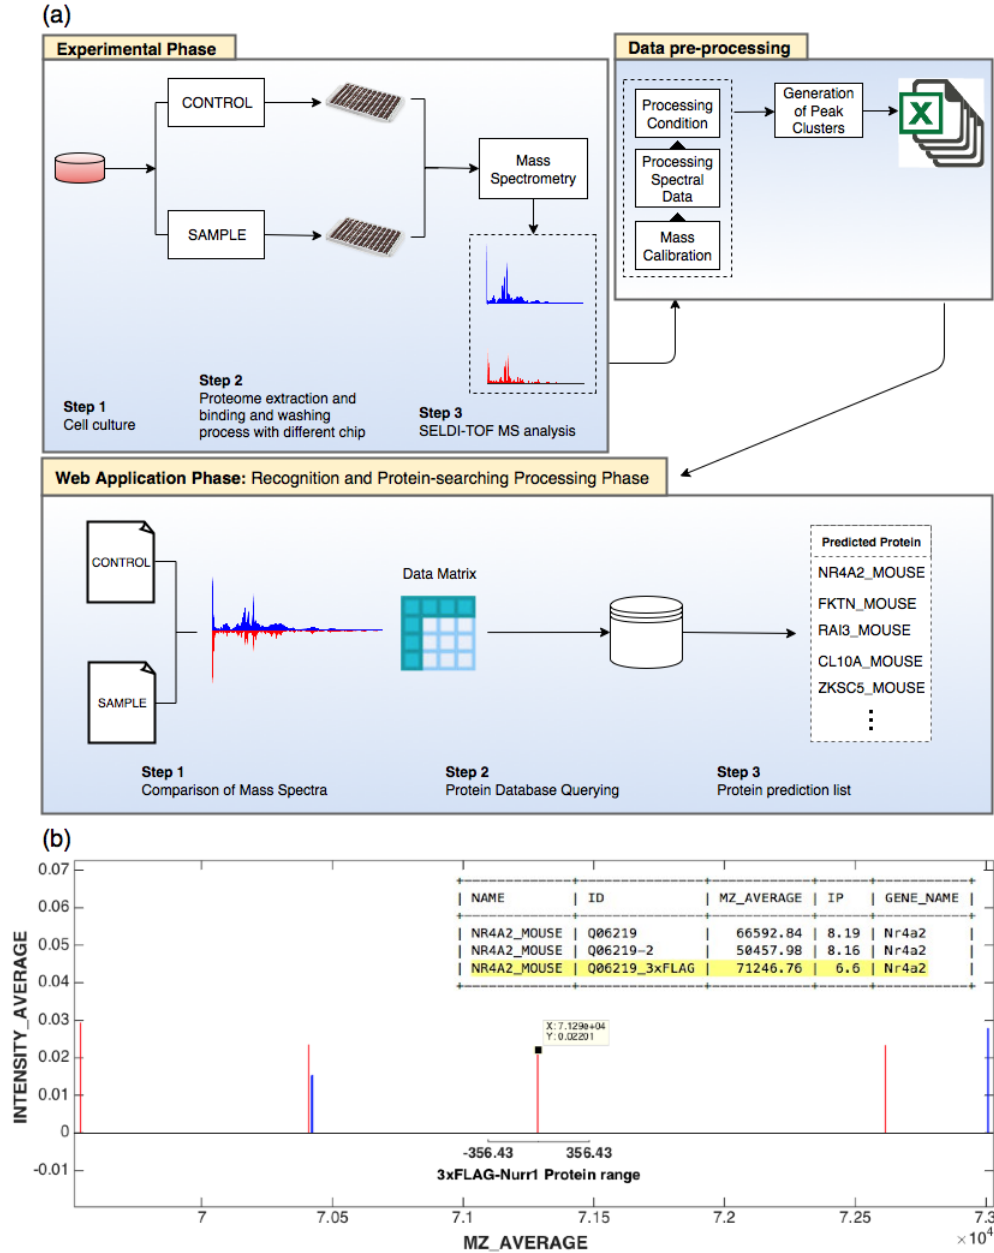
(a)

Experimental Phase

CONTROL

SAMPLE

Mass Spectrometry

Step 1
Cell culture

Step 2
Proteome extraction and binding and washing process with different chip

Step 3
SELDI-TOF MS analysis

Data pre-processing

Processing Condition

Processing Spectral Data

Mass Calibration

Generation of Peak Clusters

Web Application Phase: Recognition and Protein-searching Processing Phase

CONTROL

SAMPLE

Data Matrix

Predicted Protein
NR4A2_MOUSE
FKTN_MOUSE
RAI3_MOUSE
CL10A_MOUSE
ZKSC5_MOUSE
⋮

Step 1
Comparison of Mass Spectra

Step 2
Protein Database Querying

Step 3
Protein prediction list

(b)

| NAME | ID | MZ_AVERAGE | IP | GENE_NAME |
|---|---|---|---|---|
| NR4A2_MOUSE | Q06219 | 66592.84 | 8.19 | Nr4a2 |
| NR4A2_MOUSE | Q06219-2 | 50457.98 | 8.16 | Nr4a2 |
| NR4A2_MOUSE | Q06219_3xFLAG | 71246.76 | 6.6 | Nr4a2 |

X: 7.129e+04
Y: 0.02201

-356.43 356.43
3xFLAG-Nurr1 Protein range

INTENSITY_AVERAGE
0.07
0.06
0.05
0.04
0.03
0.02
0.01
0
-0.01

7 7.05 7.1 7.15 7.2 7.25 7.3
$\times 10^4$
MZ_AVERAGE